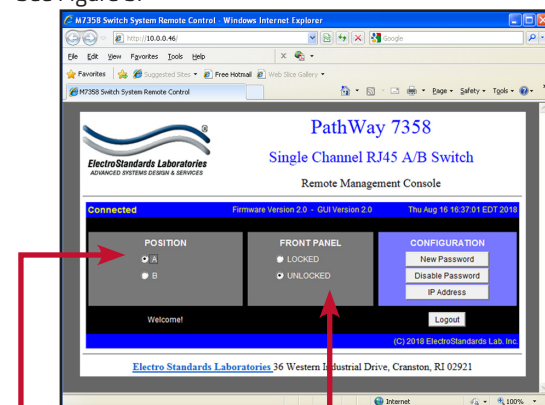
See Figure 3.

M7358 Switch System Remote Control - Windows Internet Explorer

http://10.0.0.46/

Google

File Edit View Favorites Tools Help

Favorites

Suggested Sites

Free Hotmail

Web Slice Gallery

M7358 Switch System Remote Control

Page

Safety

Tools

ElectroStandards Laboratories
ADVANCED SYSTEMS DESIGN & SERVICES

PathWay 7358

Single Channel RJ45 A/B Switch

Remote Management Console

Connected

Firmware Version 2.0 - GUI Version 2.0

Thu Aug 16 16:37:01 EDT 2018

POSITION

A

B

FRONT PANEL

LOCKED

UNLOCKED

CONFIGURATION

New Password

Disable Password

IP Address

Welcome!

Logout

(C) 2018 ElectroStandards Lab. Inc.

Electro Standards Laboratories 36 Western Industrial Drive, Cranston, RI 02921

Internet

100%